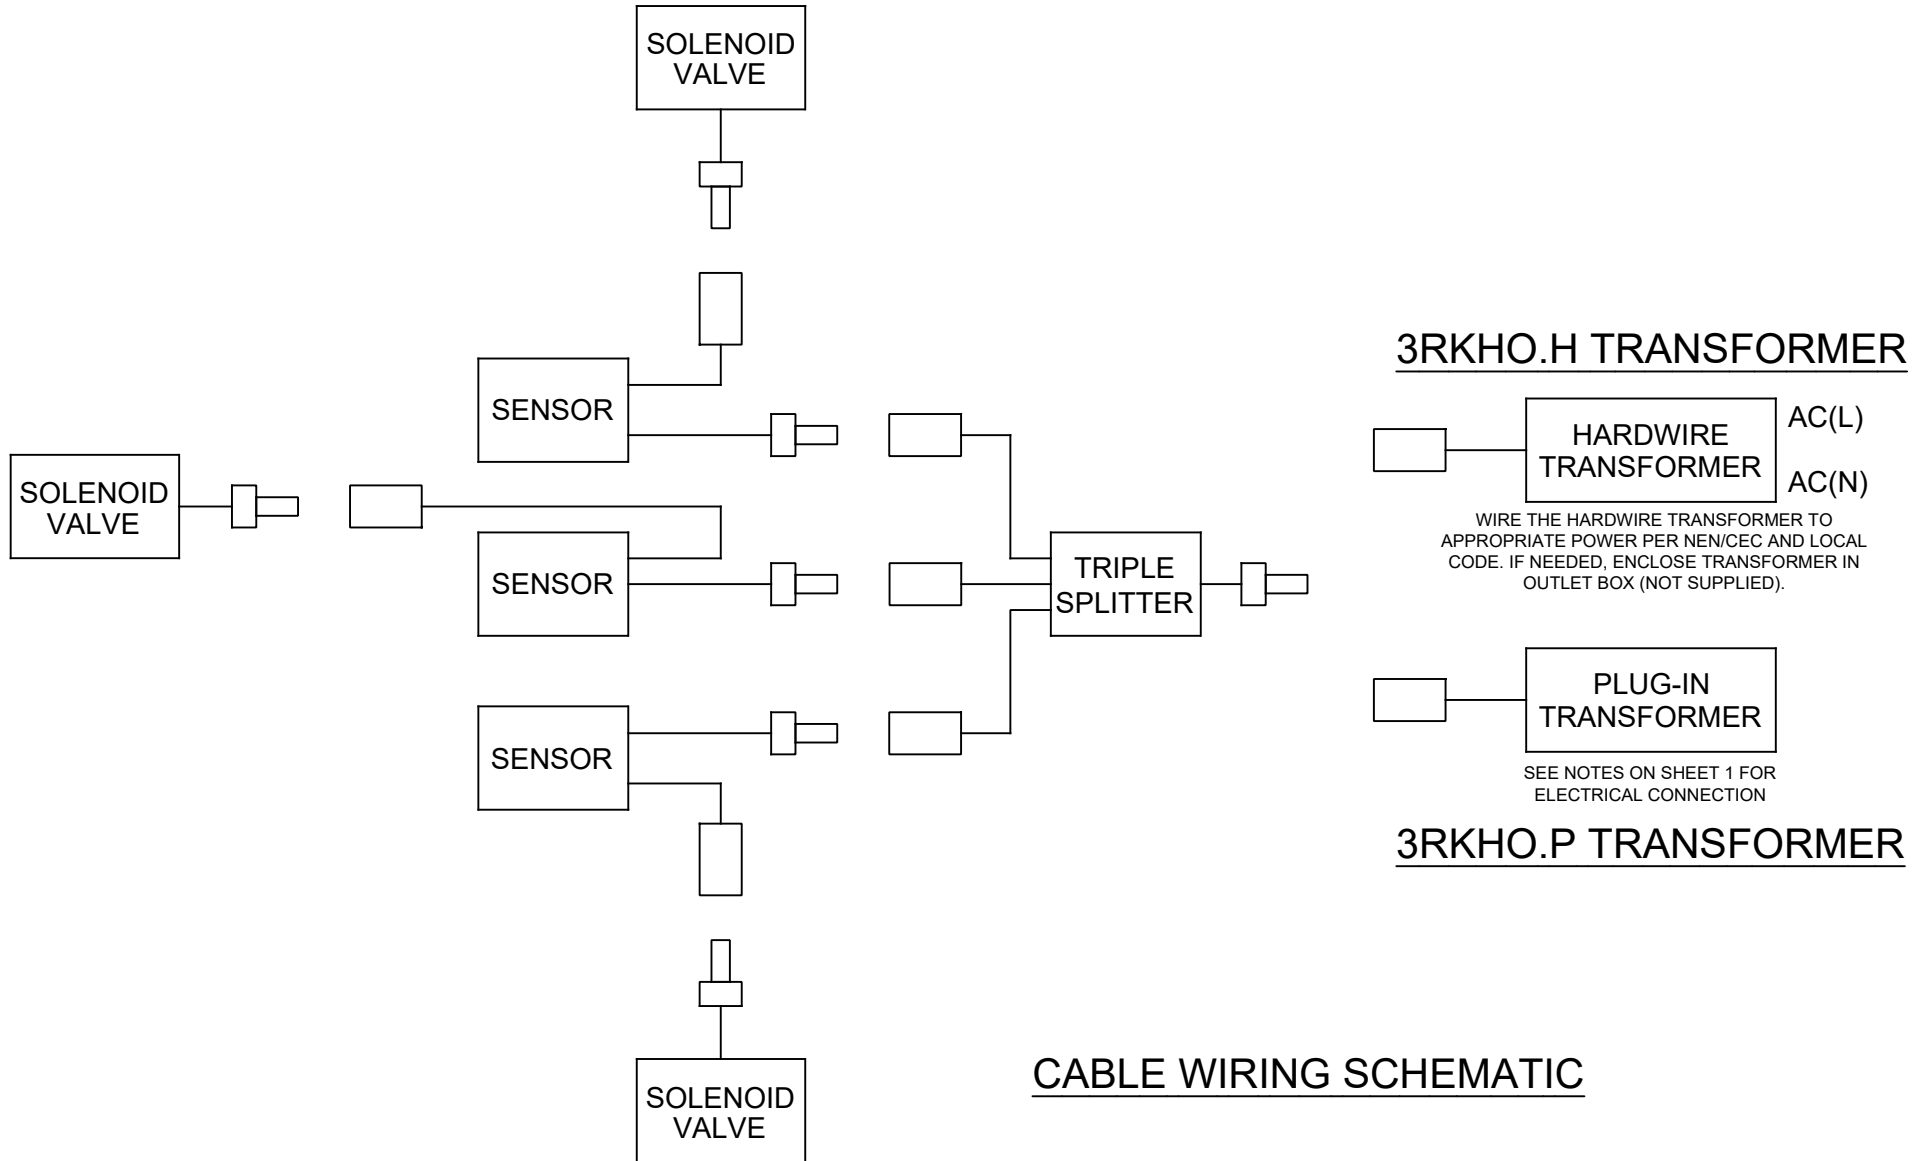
SOLENOID VALVE

3RKHO.H TRANSFORMER

SENSOR

HARDWIRE TRANSFORMER

AC(L)

AC(N)

SOLENOID VALVE

WIRE THE HARDWIRE TRANSFORMER TO APPROPRIATE POWER PER NEN/CEC AND LOCAL CODE. IF NEEDED, ENCLOSE TRANSFORMER IN OUTLET BOX (NOT SUPPLIED).

SENSOR

TRIPLE SPLITTER

PLUG-IN TRANSFORMER

SENSOR

SEE NOTES ON SHEET 1 FOR ELECTRICAL CONNECTION

3RKHO.P TRANSFORMER

CABLE WIRING SCHEMATIC

SOLENOID VALVE